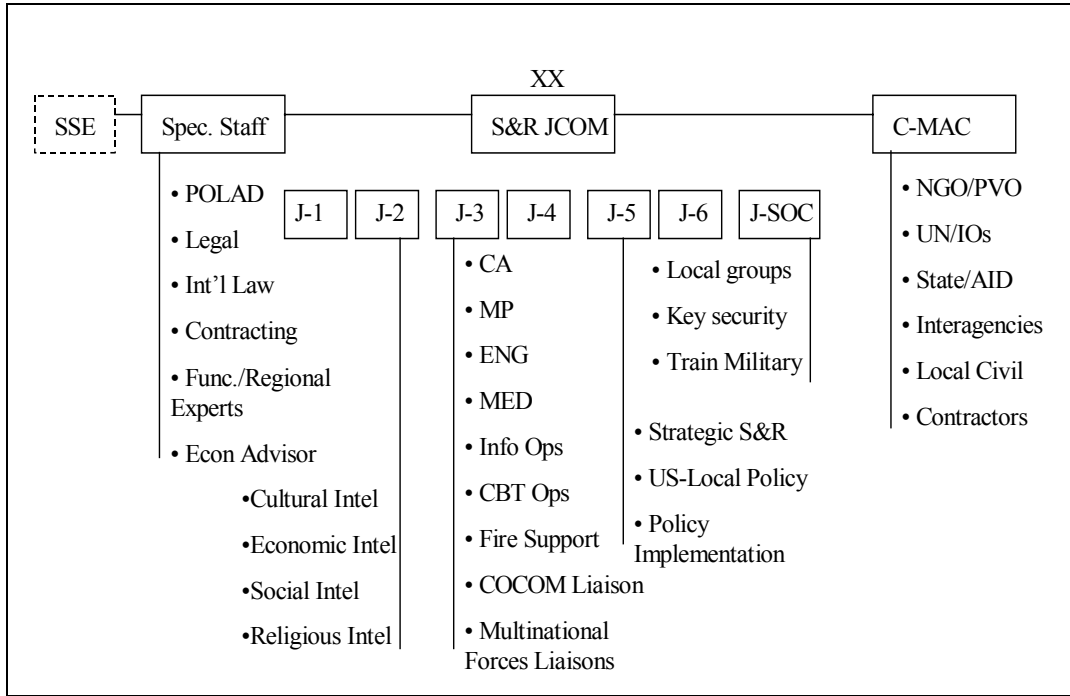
XX

SSE

Spec. Staff

S&R JCOM

C-MAC

• POLAD
• Legal
• Int'l Law
• Contracting
• Func./Regional Experts
• Econ Advisor

J-1

J-2

J-3

J-4

J-5

J-6

J-SOC

•Cultural Intel
•Economic Intel
•Social Intel
•Religious Intel

• CA
• MP
• ENG
• MED
• Info Ops
• CBT Ops
• Fire Support
• COCOM Liaison
• Multinational Forces Liaisons

• Local groups
• Key security
• Train Military

• Strategic S&R
• US-Local Policy
• Policy Implementation

• NGO/PVO
• UN/IOs
• State/AID
• Interagencies
• Local Civil
• Contractors